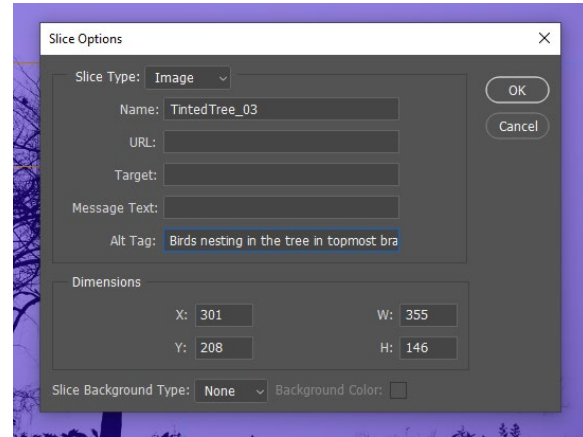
Slice Options

Slice Type: Image

Name: TintedTree_03

URL:

Target:

Message Text:

Alt Tag: Birds nesting in the tree in topmost bra

OK

Cancel

Dimensions

X: 301

W: 355

Y: 208

H: 146

Slice Background Type: None

Background Color: